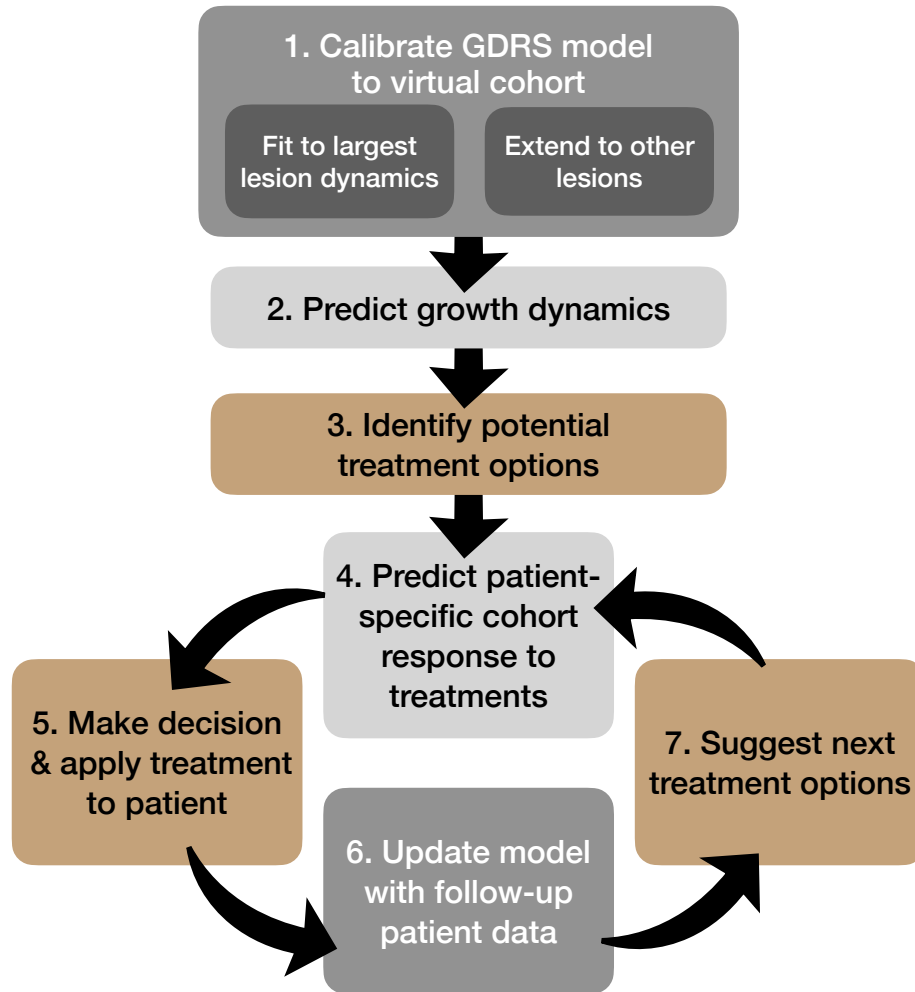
1. Calibrate GDRS model to virtual cohort

Fit to largest lesion dynamics

Extend to other lesions

2. Predict growth dynamics

3. Identify potential treatment options

4. Predict patient-specific cohort response to treatments

5. Make decision & apply treatment to patient

6. Update model with follow-up patient data

7. Suggest next treatment options